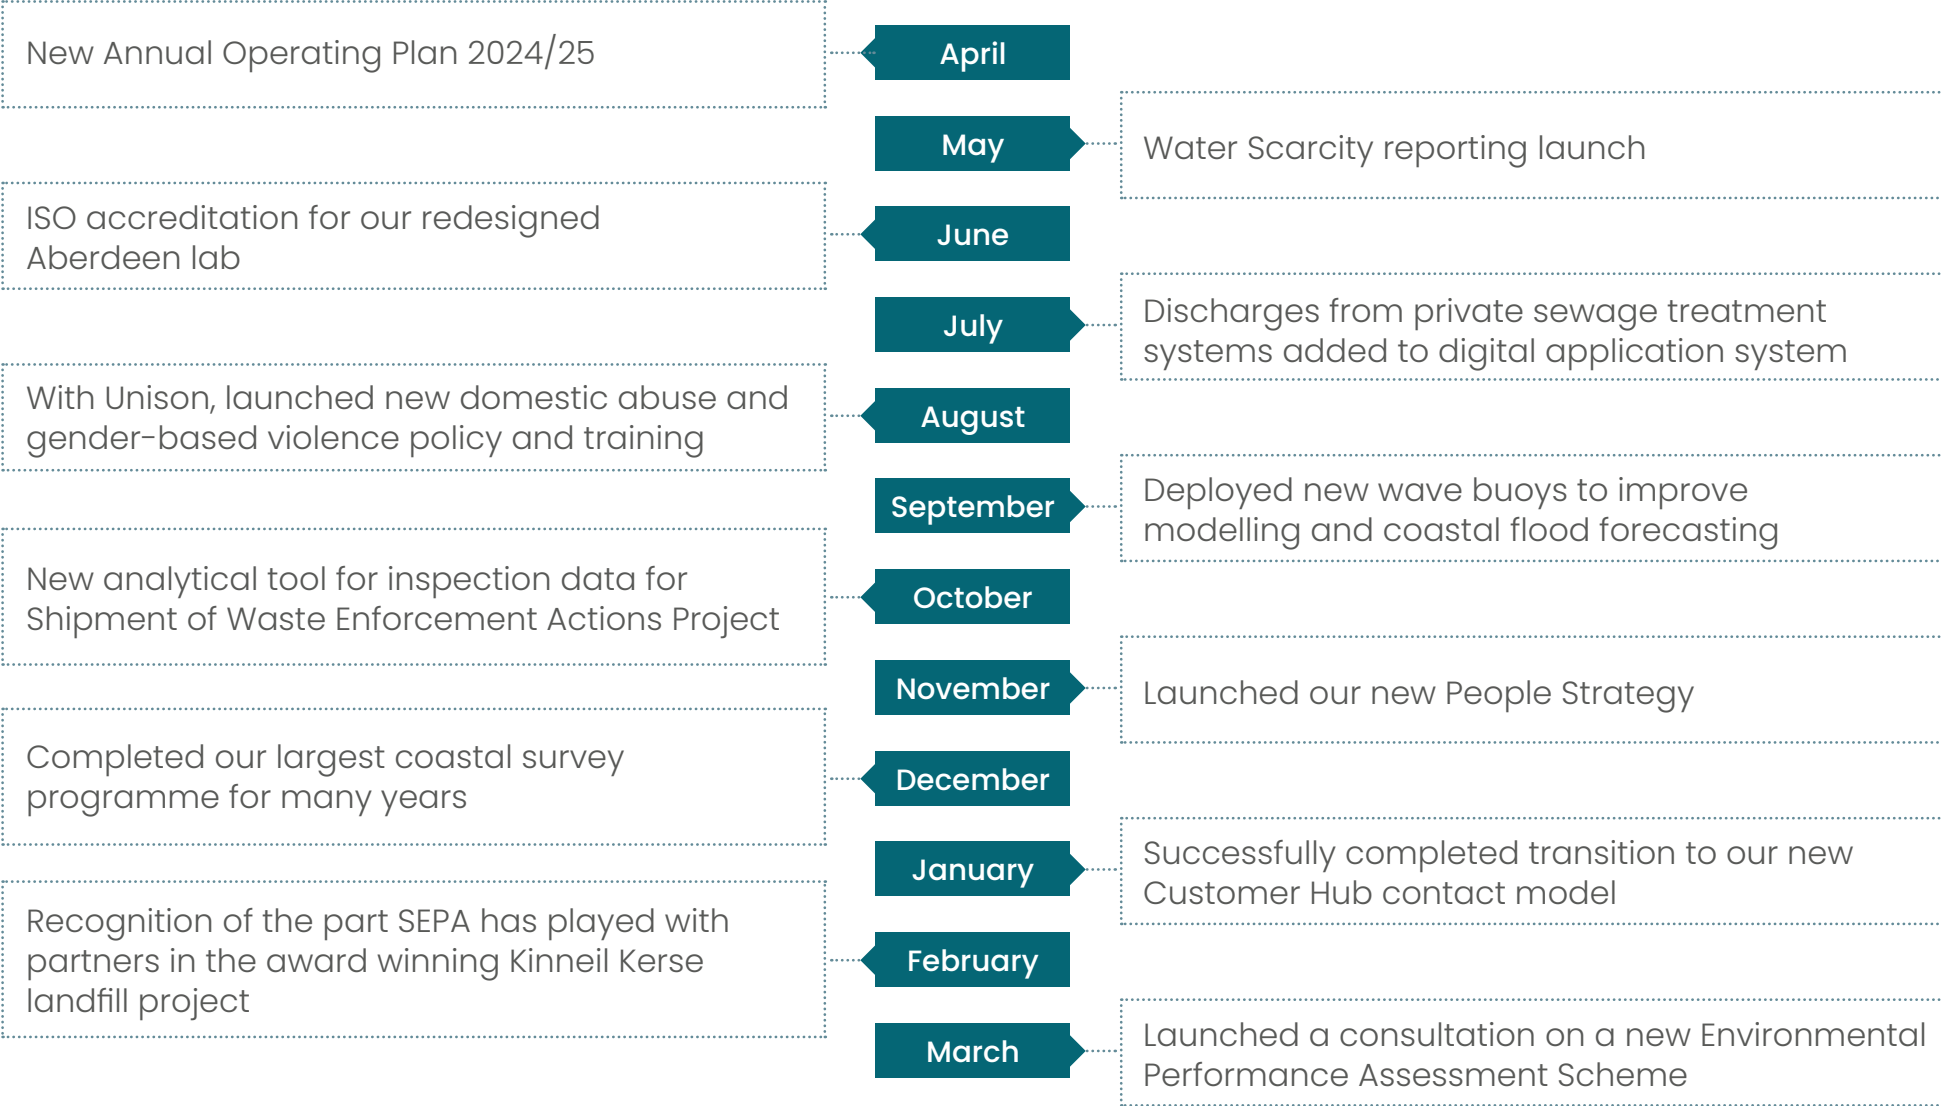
New Annual Operating Plan 2024/25

April

May

Water Scarcity reporting launch

ISO accreditation for our redesigned Aberdeen lab

June

July

Discharges from private sewage treatment systems added to digital application system

With Unison, launched new domestic abuse and gender-based violence policy and training

August

September

Deployed new wave buoys to improve modelling and coastal flood forecasting

New analytical tool for inspection data for Shipment of Waste Enforcement Actions Project

October

November

Launched our new People Strategy

Completed our largest coastal survey programme for many years

December

January

Successfully completed transition to our new Customer Hub contact model

Recognition of the part SEPA has played with partners in the award winning Kinneil Kerse landfill project

February

March

Launched a consultation on a new Environmental Performance Assessment Scheme